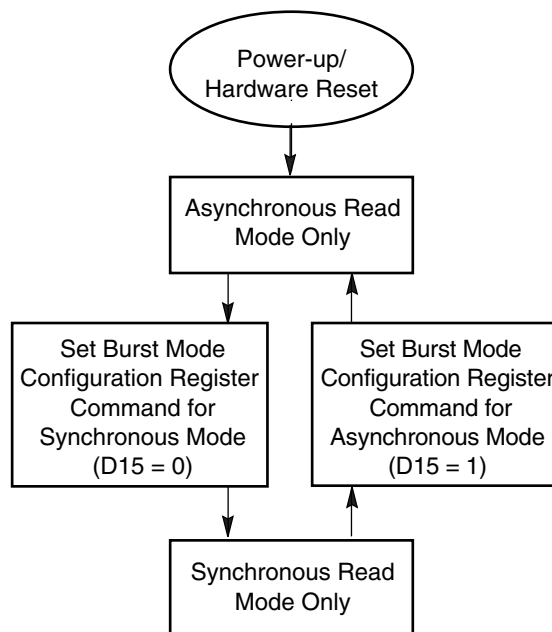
Power-up/
Hardware Reset

Asynchronous Read
Mode Only

Set Burst Mode
Configuration Register
Command for
Synchronous Mode
(D15 = 0)

Set Burst Mode
Configuration Register
Command for
Asynchronous Mode
(D15 = 1)

Synchronous Read
Mode Only